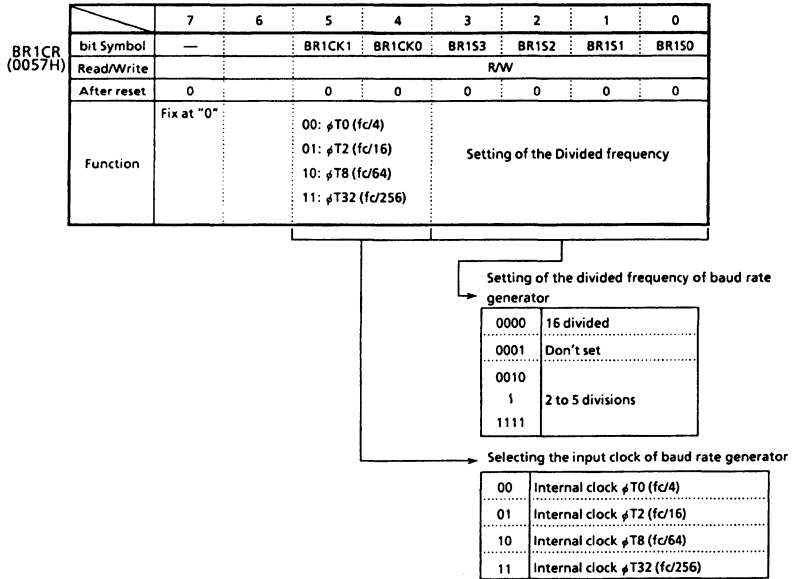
BR1CR
(0057H)

| | 7 | 6 | 5 | 4 | 3 | 2 | 1 | 0 |
|---|---|---|---|---|---|---|---|---|
| bit Symbol | — | | BR1CK1 | BR1CK0 | BR1S3 | BR1S2 | BR1S1 | BR1S0 |
| Read/Write | | | R/W | | | | | |
| After reset | 0 | | 0 | 0 | 0 | 0 | 0 | 0 |
| Function | Fix at "0" | | 00: $\phi$T0 (fc/4) 01: $\phi$T2 (fc/16) 10: $\phi$T8 (fc/64) 11: $\phi$T32 (fc/256) | | Setting of the Divided frequency | | | |

Setting of the divided frequency of baud rate generator

| | |
|---|---|
| 0000 | 16 divided |
| 0001 | Don't set |
| 0010 ∫ 1111 | 2 to 5 divisions |

Selecting the input clock of baud rate generator

| | |
|---|---|
| 00 | Internal clock $\phi$T0 (fc/4) |
| 01 | Internal clock $\phi$T2 (fc/16) |
| 10 | Internal clock $\phi$T8 (fc/64) |
| 11 | Internal clock $\phi$T32 (fc/256) |